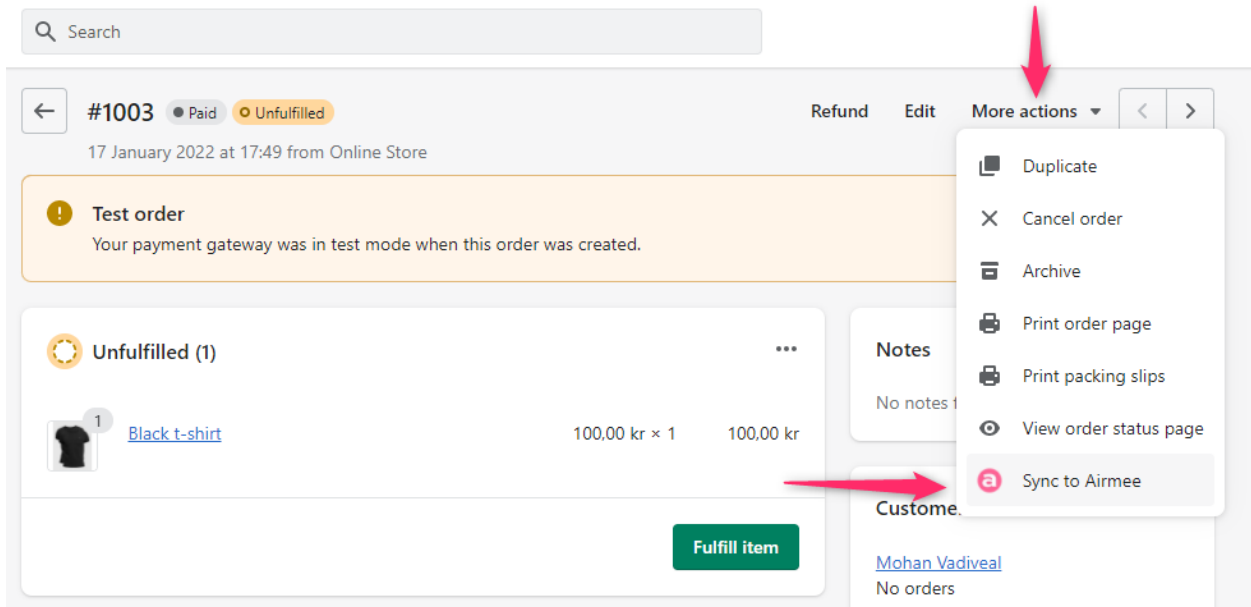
Search

#1003 Paid Unfulfilled

17 January 2022 at 17:49 from Online Store

Refund Edit More actions

Duplicate
Cancel order
Archive
Print order page
Print packing slips
View order status page
Sync to Airmee

Test order
Your payment gateway was in test mode when this order was created.

Unfulfilled (1)

1
Black t-shirt 100,00 kr × 1 100,00 kr

Fulfill item

Notes
No notes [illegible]

Custome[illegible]
Mohan Vadiveal
No orders